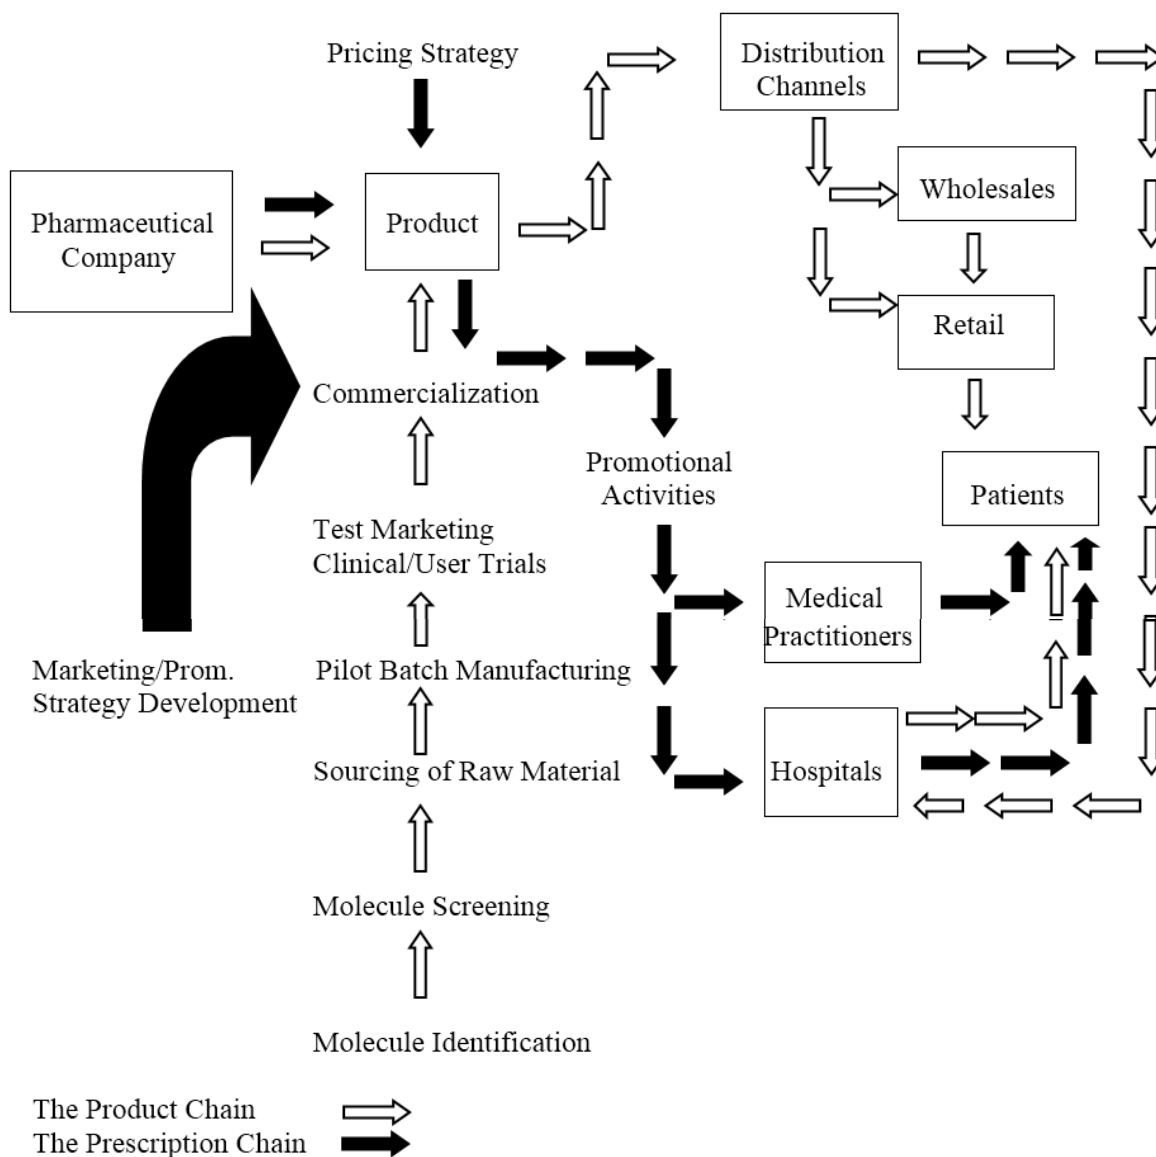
Pricing Strategy

Distribution Channels

Pharmaceutical Company

Product

Wholesales

Retail

Commercialization

Promotional Activities

Patients

Test Marketing Clinical/User Trials

Medical Practitioners

Marketing/Prom. Strategy Development

Pilot Batch Manufacturing

Hospitals

Sourcing of Raw Material

Molecule Screening

Molecule Identification

The Product Chain
The Prescription Chain